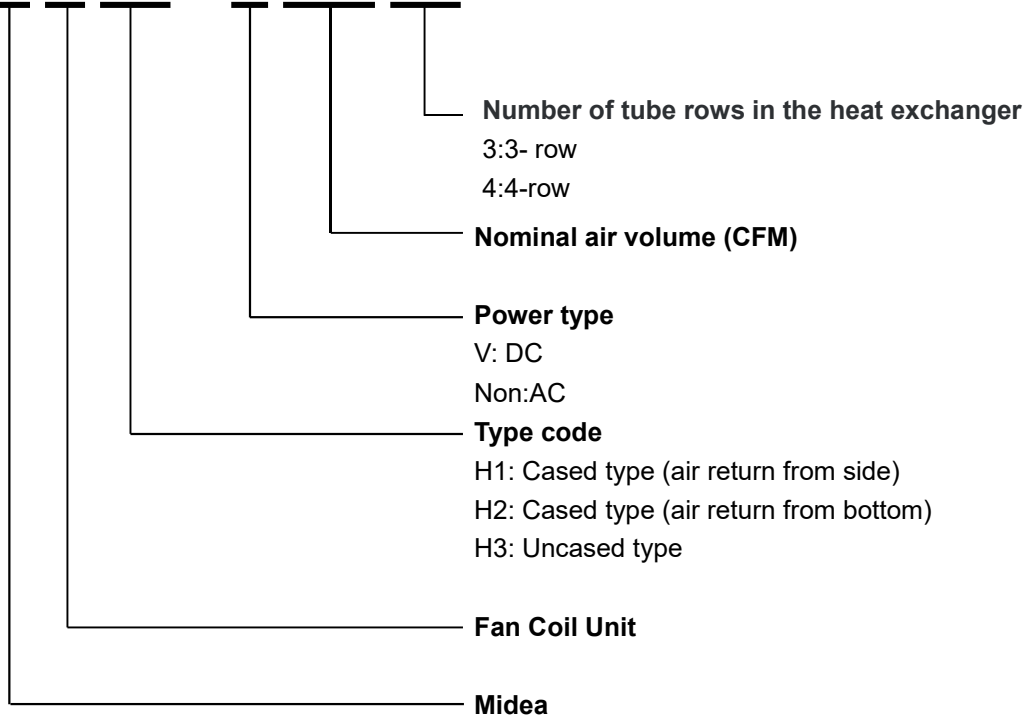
Number of tube rows in the heat exchanger
3:3- row
4:4-row

Nominal air volume (CFM)

Power type
V: DC
Non:AC

Type code
H1: Cased type (air return from side)
H2: Cased type (air return from bottom)
H3: Uncased type

Fan Coil Unit

Midea